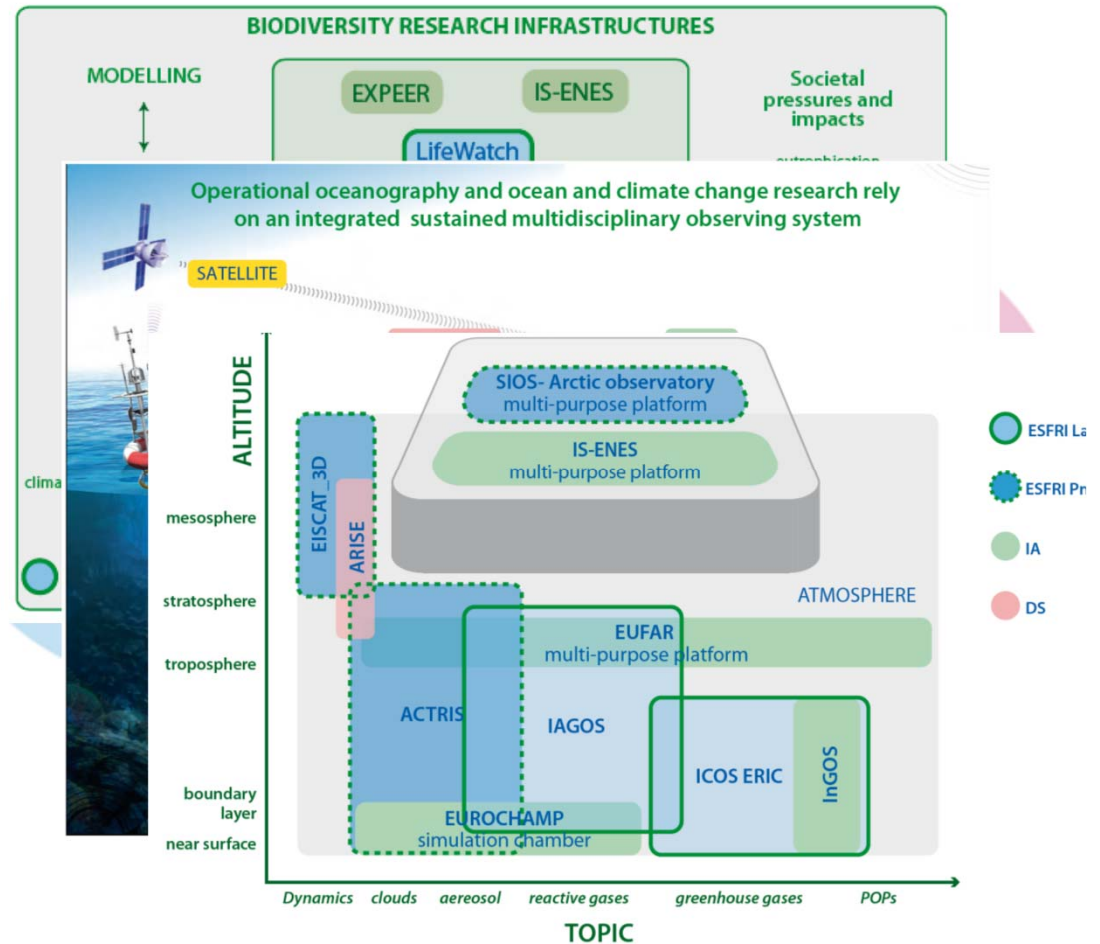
BIODIVERSITY RESEARCH INFRASTRUCTURES

MODELLING

EXPEER

IS-ENES

Societal pressures and impacts

LifeWatch

eutrophication

clima

Operational oceanography and ocean and climate change research rely on an integrated sustained multidisciplinary observing system

SATELLITE

ALTITUDE

SIOS- Arctic observatory
multi-purpose platform

IS-ENES
multi-purpose platform

EISCAT_3D

ARISE

mesosphere

stratosphere

troposphere

boundary layer

near surface

ATMOSPHERE

EUFAR
multi-purpose platform

ACTRIS

IAGOS

ICOS ERIC

InGOS

EUROCHAMP
simulation chamber

Dynamics clouds aereosol reactive gases greenhouse gases POPs

TOPIC

ESFRI La

ESFRI Pr

IA

DS